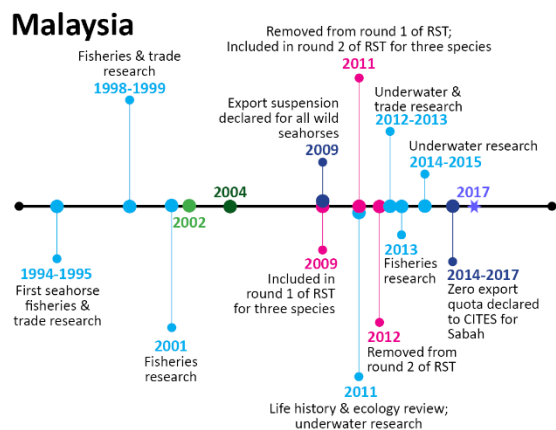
Malaysia

Fisheries & trade research
1998-1999

Removed from round 1 of RST; Included in round 2 of RST for three species
2011

Export suspension declared for all wild seahorses
2009

Underwater & trade research
2012-2013

Underwater research
2014-2015

2002

2004

2017

1994-1995
First seahorse fisheries & trade research

2001
Fisheries research

2009
Included in round 1 of RST for three species

2011
Life history & ecology review; underwater research

2012
Removed from round 2 of RST

2013
Fisheries research

2014-2017
Zero export quota declared to CITES for Sabah